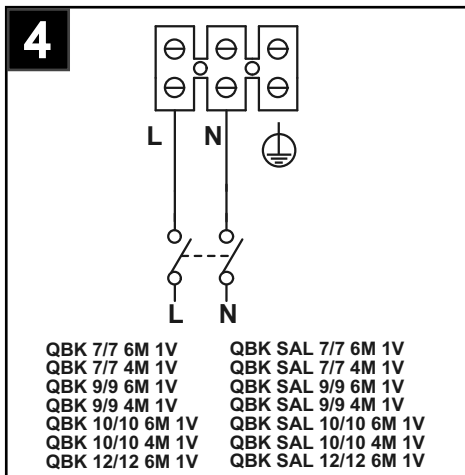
4

L N

L N

QBK 7/7 6M 1V
QBK 7/7 4M 1V
QBK 9/9 6M 1V
QBK 9/9 4M 1V
QBK 10/10 6M 1V
QBK 10/10 4M 1V
QBK 12/12 6M 1V

QBK SAL 7/7 6M 1V
QBK SAL 7/7 4M 1V
QBK SAL 9/9 6M 1V
QBK SAL 9/9 4M 1V
QBK SAL 10/10 6M 1V
QBK SAL 10/10 4M 1V
QBK SAL 12/12 6M 1V